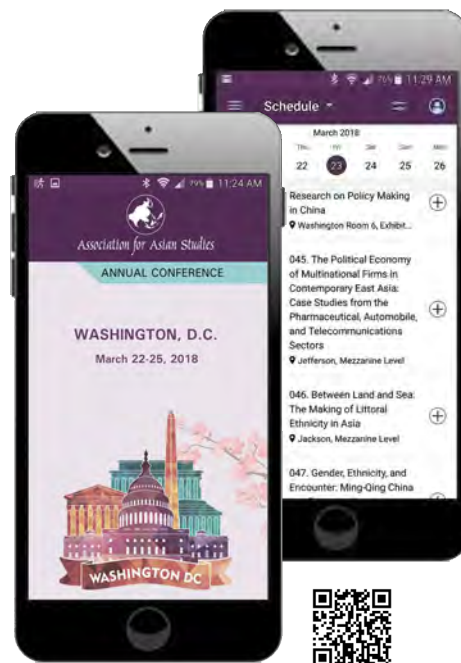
11:29 AM

Schedule

March 2018

22 23 24 25 26

Research on Policy Making in China

Washington Room 6, Exhibit...

045. The Political Economy of Multinational Firms in Contemporary East Asia: Case Studies from the Pharmaceutical, Automobile, and Telecommunications Sectors

Jefferson, Mezzanine Level

046. Between Land and Sea: The Making of Littoral Ethnicity in Asia

Jackson, Mezzanine Level

047. Gender, Ethnicity, and Encounter: Ming-Qing China

79% 11:24 AM

Association for Asian Studies

ANNUAL CONFERENCE

WASHINGTON, D.C.

March 22-25, 2018

WASHINGTON DC